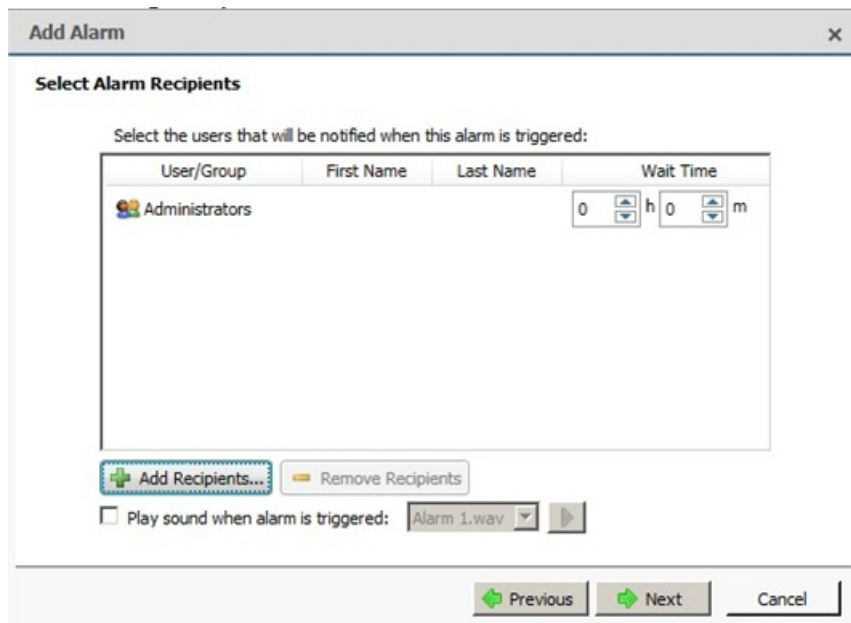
Add Alarm
×

Select Alarm Recipients

Select the users that will be notified when this alarm is triggered:

| User/Group | First Name | Last Name | Wait Time |
|---|---|---|---|
| Administrators | | | 0 h 0 m |

Add Recipients...
Remove Recipients

Play sound when alarm is triggered: Alarm 1.wav

Previous
Next
Cancel